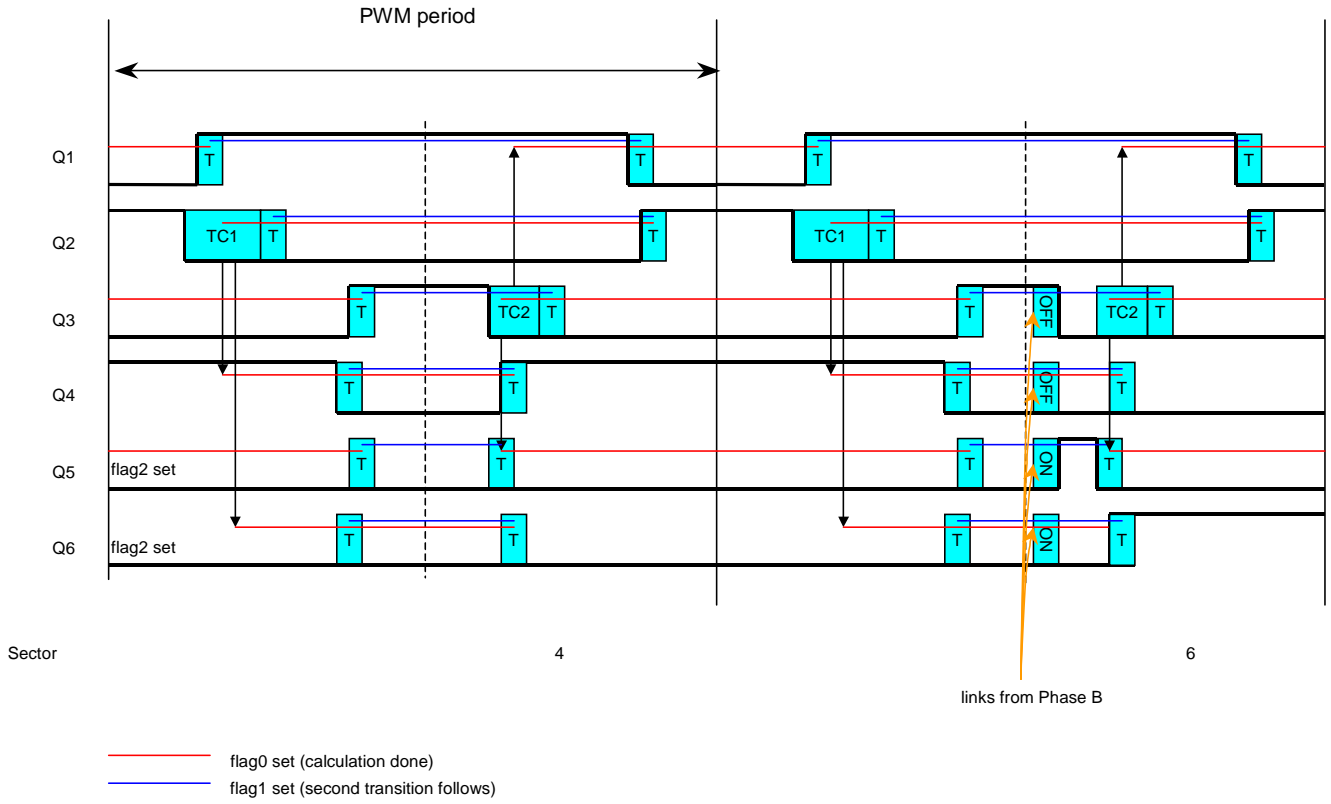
PWM period

Q1
T
T
T
T

Q2
TC1
T
T
TC1
T
T

Q3
T
TC2
T
T
OFF
TC2
T

Q4
T
T
T
OFF
T

Q5
flag2 set
T
T
T
ON
T

Q6
flag2 set
T
T
T
ON
T

Sector
4
6

links from Phase B

flag0 set (calculation done)
flag1 set (second transition follows)